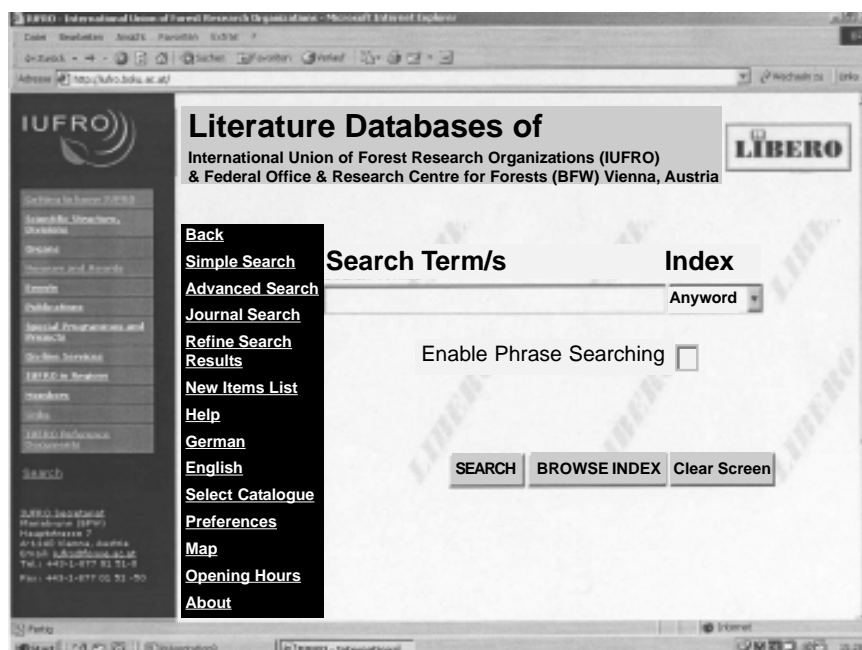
IUFRO - International Union of Forest Research Organizations - Microsoft Internet Explorer

Datei Bearbeiten Ansicht Favoriten Extras ?

Adresse http://iufro.boku.ac.at/

IUFRO

Getting to know IUFRO
Scientific Structure, Divisions
Organs
Honours and Awards
Events
Publications
Special Programmes and Projects
Online Services
IUFRO in Regions
Members
Links
IUFRO Reference Documents

Search

IUFRO Secretariat
Mariabrunn (BFW)
Hauptstrasse 7
A-1140 Vienna, Austria
Email: iufro@forvie.ac.at
Tel.: +43-1-877 01 51-0
Fax: +43-1-877 01 51-50

Literature Databases of
International Union of Forest Research Organizations (IUFRO)
& Federal Office & Research Centre for Forests (BFW) Vienna, Austria

LIBERO

Back
Simple Search
Advanced Search
Journal Search
Refine Search Results
New Items List
Help
German
English
Select Catalogue
Preferences
Map
Opening Hours
About

Search Term/s

Index

Anyword

Enable Phrase Searching

SEARCH
BROWSE INDEX
Clear Screen

Fertig

Internet